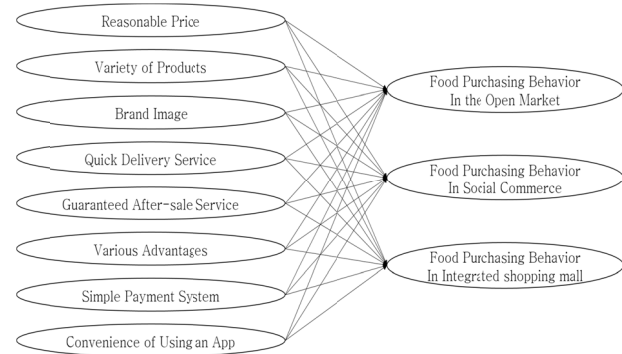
Reasonable Price

Variety of Products

Brand Image

Quick Delivery Service

Guaranteed After-sale Service

Various Advantages

Simple Payment System

Convenience of Using an App

Food Purchasing Behavior In the Open Market

Food Purchasing Behavior In Social Commerce

Food Purchasing Behavior In Integrated shopping mall